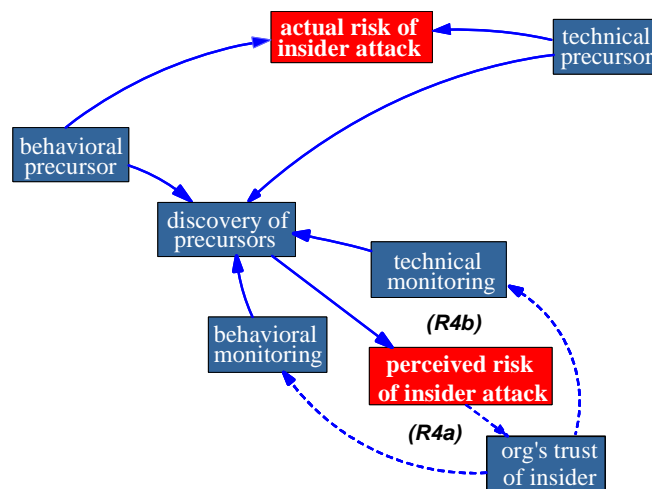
actual risk of insider attack

technical precursor

behavioral precursor

discovery of precursors

technical monitoring

(R4b)

behavioral monitoring

perceived risk of insider attack

(R4a)

org's trust of insider